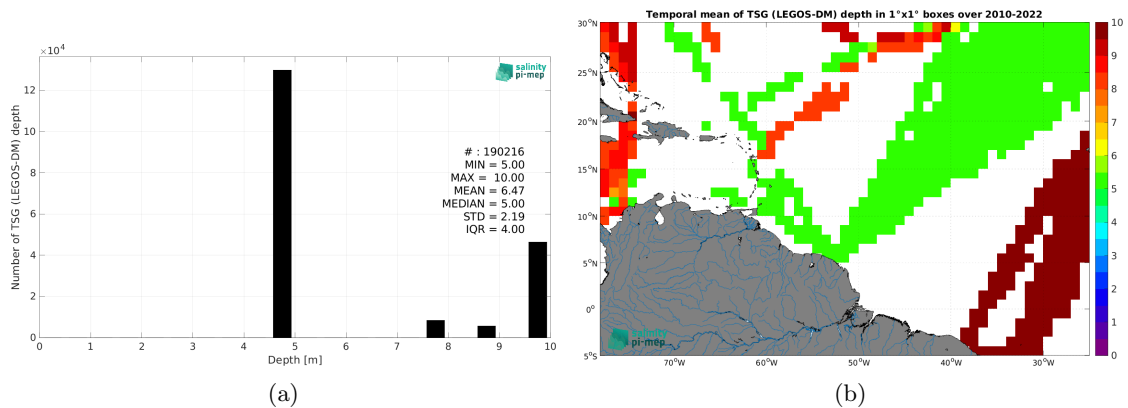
$\times 10^4$

salinity pi-mep

Number of TSG (LEGOS-DM) depth

12
10
8
6
4
2
0

0 1 2 3 4 5 6 7 8 9 10

Depth [m]

# : 190216
MIN = 5.00
MAX = 10.00
MEAN = 6.47
MEDIAN = 5.00
STD = 2.19
IQR = 4.00

(a)

Temporal mean of TSG (LEGOS-DM) depth in 1°x1° boxes over 2010-2022

30°N
25°N
20°N
15°N
10°N
5°N
0°
5°S

70°W 60°W 50°W 40°W 30°W

10
9
8
7
6
5
4
3
2
1
0

salinity pi-mep

(b)